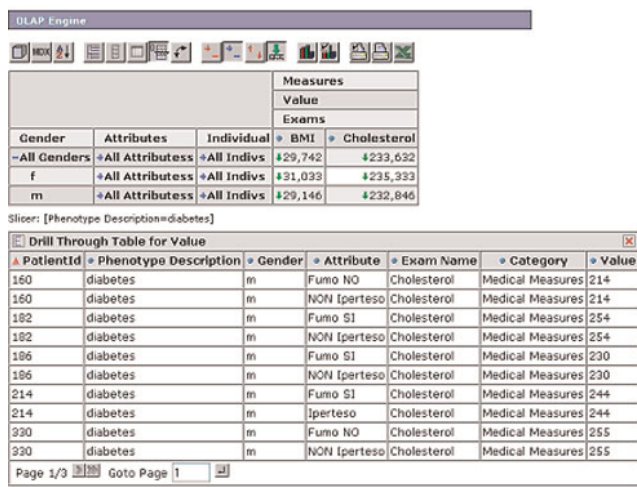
OLAP Engine

MDX

| | | | Measures | |
|---|---|---|---|---|
| | | | Value | |
| | | | Exams | |
| Gender | Attributes | Individual | BMI | Cholesterol |
| -All Genders | +All Attributess | +All Indivs | 29,742 | 233,632 |
| f | +All Attributess | +All Indivs | 31,033 | 235,333 |
| m | +All Attributess | +All Indivs | 29,146 | 232,846 |

Slicer: [Phenotype Description=diabetes]

Drill Through Table for Value

| PatientId | Phenotype Description | Gender | Attribute | Exam Name | Category | Value |
|---|---|---|---|---|---|---|
| 160 | diabetes | m | Fumo NO | Cholesterol | Medical Measures | 214 |
| 160 | diabetes | m | NON Iperteso | Cholesterol | Medical Measures | 214 |
| 182 | diabetes | m | Fumo SI | Cholesterol | Medical Measures | 254 |
| 182 | diabetes | m | NON Iperteso | Cholesterol | Medical Measures | 254 |
| 186 | diabetes | m | Fumo SI | Cholesterol | Medical Measures | 230 |
| 186 | diabetes | m | NON Iperteso | Cholesterol | Medical Measures | 230 |
| 214 | diabetes | m | Fumo SI | Cholesterol | Medical Measures | 244 |
| 214 | diabetes | m | Iperteso | Cholesterol | Medical Measures | 244 |
| 330 | diabetes | m | Fumo NO | Cholesterol | Medical Measures | 255 |
| 330 | diabetes | m | NON Iperteso | Cholesterol | Medical Measures | 255 |

Page 1/3 Goto Page 1